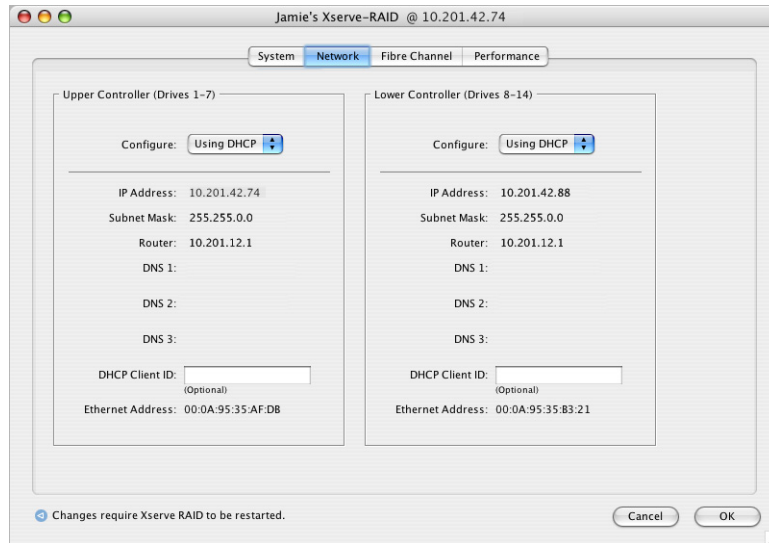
Jamie's Xserve-RAID @ 10.201.42.74

System | Network | Fibre Channel | Performance

Upper Controller (Drives 1-7)

Configure: Using DHCP

IP Address: 10.201.42.74
Subnet Mask: 255.255.0.0
Router: 10.201.12.1
DNS 1:
DNS 2:
DNS 3:
DHCP Client ID:
(Optional)
Ethernet Address: 00:0A:95:35:AF:DB

Lower Controller (Drives 8-14)

Configure: Using DHCP

IP Address: 10.201.42.88
Subnet Mask: 255.255.0.0
Router: 10.201.12.1
DNS 1:
DNS 2:
DNS 3:
DHCP Client ID:
(Optional)
Ethernet Address: 00:0A:95:35:B3:21

Changes require Xserve RAID to be restarted.

Cancel
OK